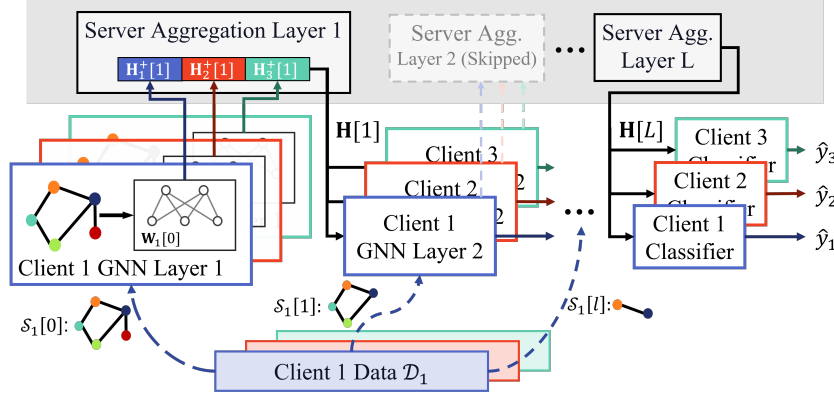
Server Aggregation Layer 1

$\mathbf{H}_1^+[1]$ $\mathbf{H}_2^+[1]$ $\mathbf{H}_3^+[1]$

Server Agg. Layer 2 (Skipped)

...

Server Agg. Layer L

$\mathbf{H}[1]$

$\mathbf{H}[L]$

Client 3

Client 2

2

2

Client 1 GNN Layer 2

...

Client 3 Classifier

Client 2 Classifier

Client 1 Classifier

$\hat{y}_3$

$\hat{y}_2$

$\hat{y}_1$

$\mathbf{W}_1[0]$

Client 1 GNN Layer 1

$\mathcal{S}_1[0]$:

$\mathcal{S}_1[1]$:

$\mathcal{S}_1[l]$:

Client 1 Data $\mathcal{D}_1$